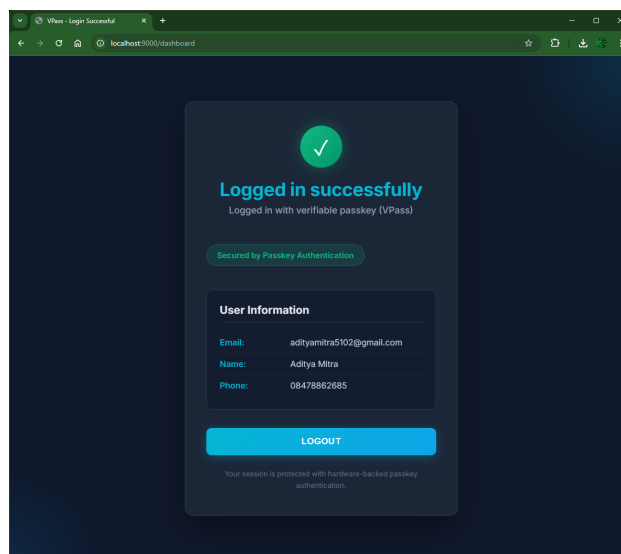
VPass - Login Successful
localhost:9000/dashboard

✓

Logged in successfully

Logged in with verifiable passkey (VPass)

Secured by Passkey Authentication

User Information

| | |
|---|---|
| Email: | adityamitra5102@gmail.com |
| Name: | Aditya Mitra |
| Phone: | 08478862685 |

LOGOUT

Your session is protected with hardware-backed passkey authentication.